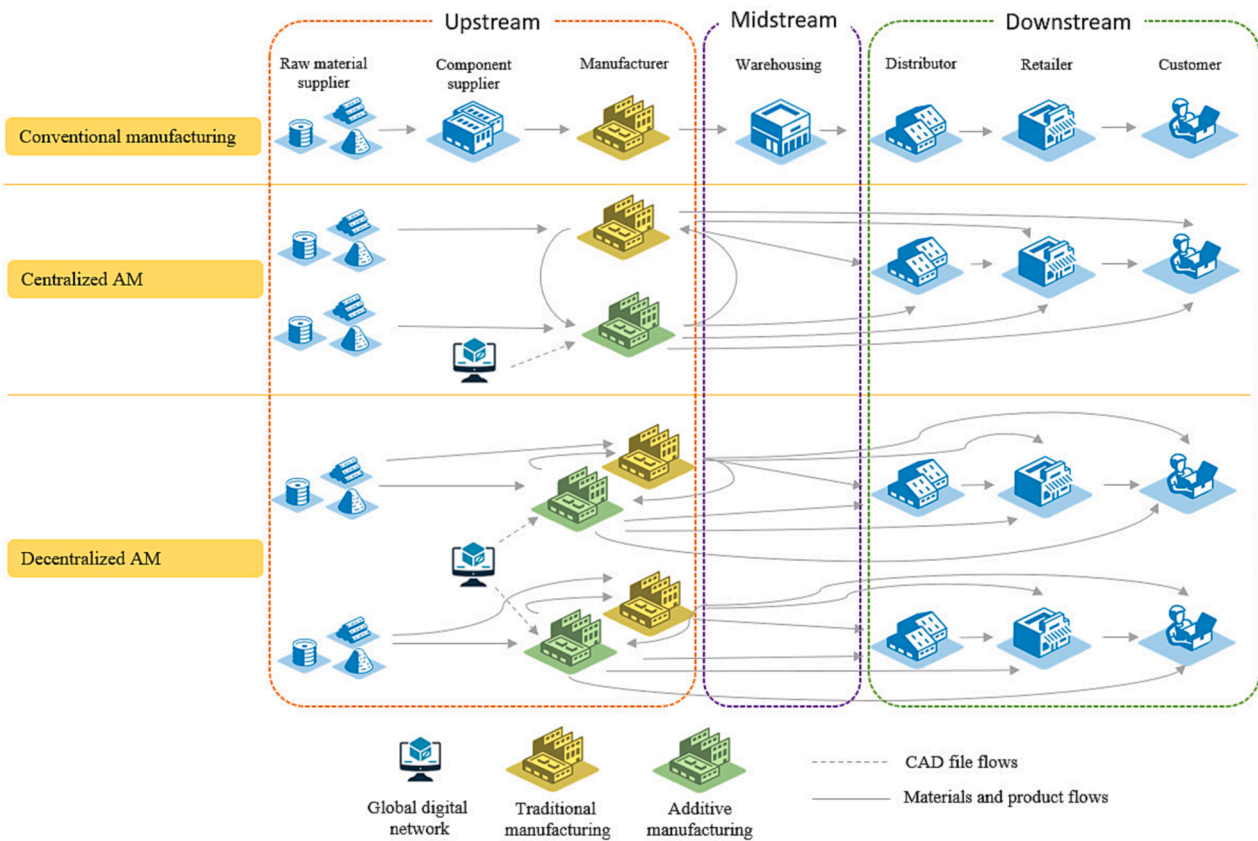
Upstream

Midstream

Downstream

Raw material supplier

Component supplier

Manufacturer

Warehousing

Distributor

Retailer

Customer

Conventional manufacturing

Centralized AM

Decentralized AM

Global digital network

Traditional manufacturing

Additive manufacturing

CAD file flows

Materials and product flows